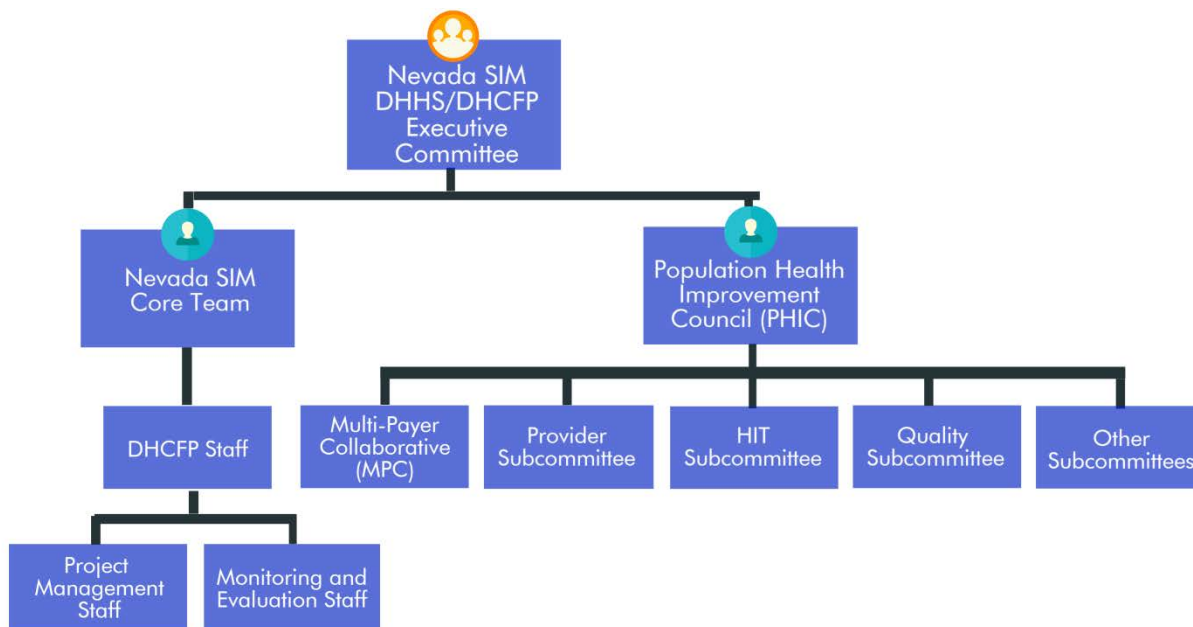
Nevada SIM DHHS/DHCFP Executive Committee

Nevada SIM Core Team

Population Health Improvement Council (PHIC)

DHCFP Staff

Multi-Payer Collaborative (MPC)

Provider Subcommittee

HIT Subcommittee

Quality Subcommittee

Other Subcommittees

Project Management Staff

Monitoring and Evaluation Staff